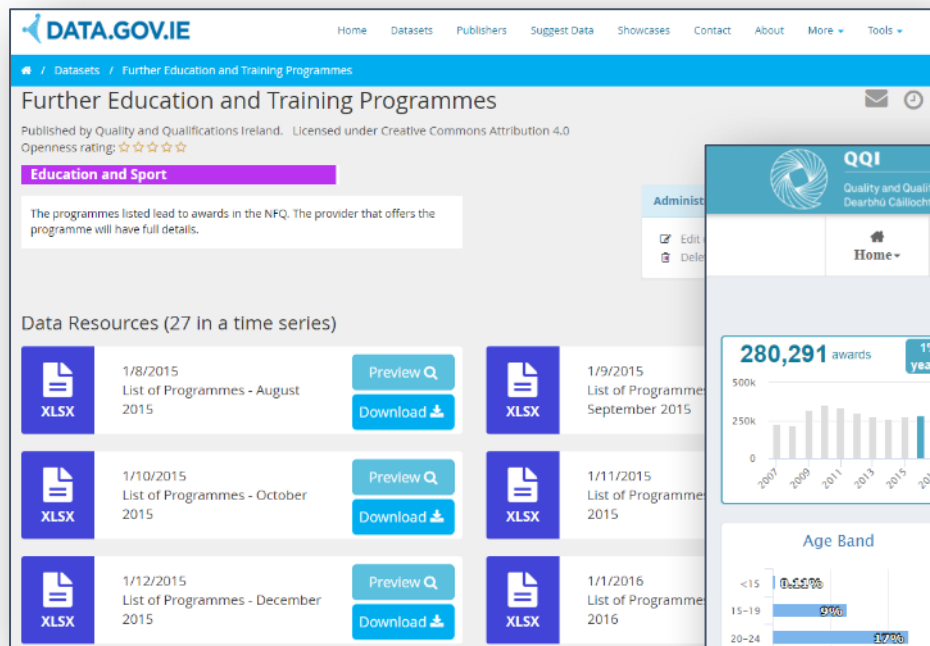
DATA.GOV.IE

Home Datasets Publishers Suggest Data Showcases Contact About More Tools

Datasets / Further Education and Training Programmes

Further Education and Training Programmes

Published by Quality and Qualifications Ireland. Licensed under Creative Commons Attribution 4.0
Openness rating: ☆☆☆☆☆

Education and Sport

The programmes listed lead to awards in the NFQ. The provider that offers the programme will have full details.

Administ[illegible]
Edit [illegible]
Dele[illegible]

Data Resources (27 in a time series)

XLSX
1/8/2015
List of Programmes - August 2015
Preview
Download

XLSX
1/9/2015
List of Programmes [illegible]
September 2015

XLSX
1/10/2015
List of Programmes - October 2015
Preview
Download

XLSX
1/11/2015
List of Programmes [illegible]
2015

XLSX
1/12/2015
List of Programmes - December 2015
Preview
Download

XLSX
1/1/2016
List of Programmes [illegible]
2016

QQI
Quality and Quali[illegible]
Dearbhú Cáilíocht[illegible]

Home

280,291 awards
1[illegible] yea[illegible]

500k
250k
0
2007 2009 2011 2013 2015 20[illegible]

Age Band

<15 0.11%
15-19 9%
20-24 17%